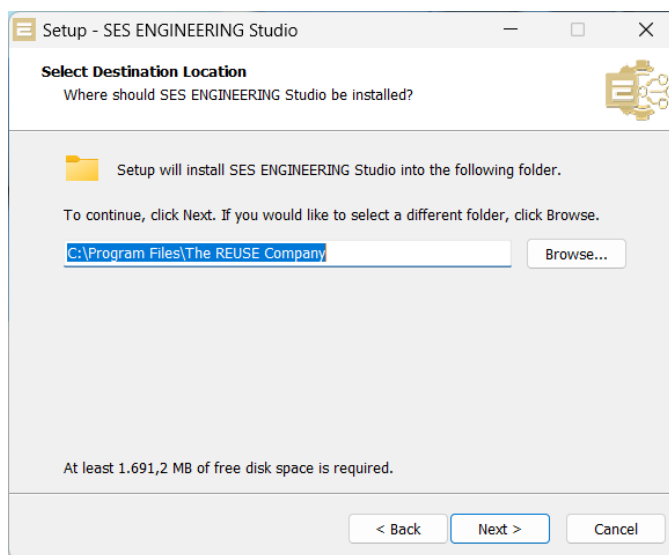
Setup - SES ENGINEERING Studio

Select Destination Location
Where should SES ENGINEERING Studio be installed?

Setup will install SES ENGINEERING Studio into the following folder.

To continue, click Next. If you would like to select a different folder, click Browse.

C:\Program Files\The REUSE Company

Browse...

At least 1.691,2 MB of free disk space is required.

< Back

Next >

Cancel